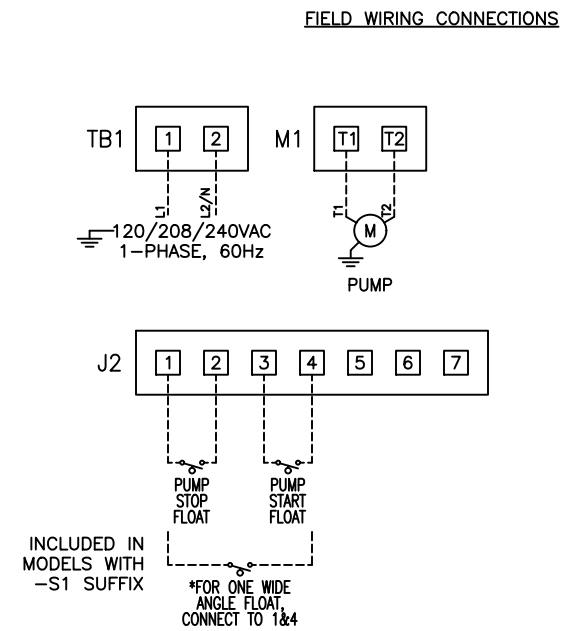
FIELD WIRING CONNECTIONS

TB1
1
2
L1
L2/N
120/208/240VAC
1-PHASE, 60Hz

M1
T1
T2
T1
T2
M
PUMP

J2
1
2
3
4
5
6
7

PUMP STOP FLOAT

PUMP START FLOAT

INCLUDED IN MODELS WITH -S1 SUFFIX

*FOR ONE WIDE ANGLE FLOAT, CONNECT TO 1&4